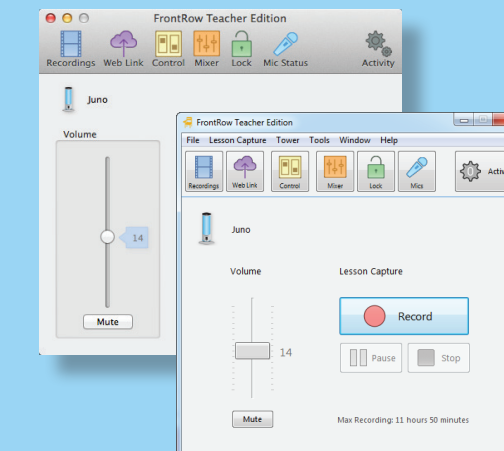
FrontRow Teacher Edition

Recordings Web Link Control Mixer Lock Mic Status Activity

Juno

Volume

14

Mute

FrontRow Teacher Edition

File Lesson Capture Tower Tools Window Help

Recordings Web Link Control Mixer Lock Mics Acti

Juno

Volume

Lesson Capture

Record

14

Pause Stop

Mute

Max Recording: 11 hours 50 minutes